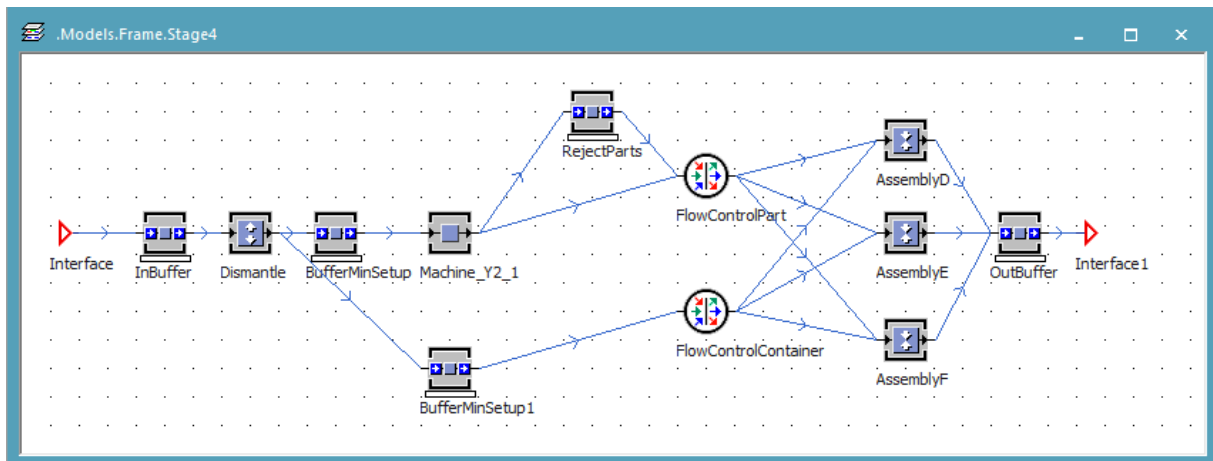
.Models.Frame.Stage4

RejectParts

AssemblyD

Interface

InBuffer

Dismantle

BufferMinSetup

Machine_Y2_1

FlowControlPart

AssemblyE

OutBuffer

Interface1

FlowControlContainer

AssemblyF

BufferMinSetup1